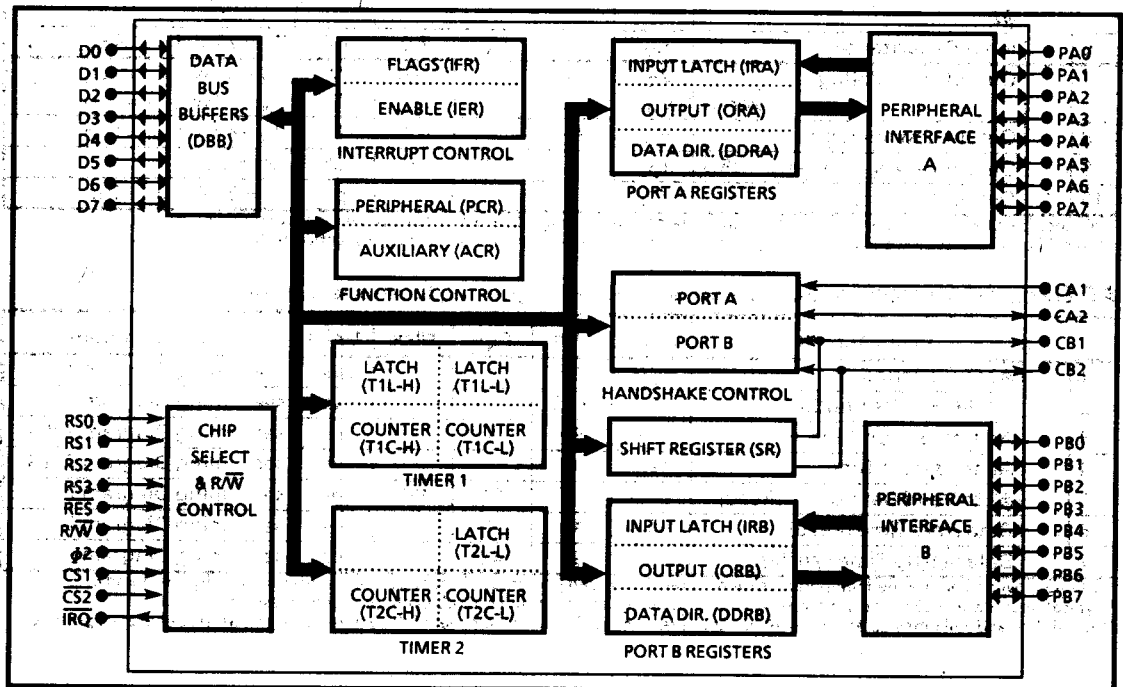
D0
D1
D2
D3
D4
D5
D6
D7

DATA BUS BUFFERS (DBB)

FLAGS (IFR)
ENABLE (IER)
INTERRUPT CONTROL

PERIPHERAL (PCR)
AUXILIARY (ACR)
FUNCTION CONTROL

INPUT LATCH (IRA)
OUTPUT (ORA)
DATA DIR. (DDRA)
PORT A REGISTERS

PERIPHERAL INTERFACE A

PA0
PA1
PA2
PA3
PA4
PA5
PA6
PA7

PORT A
PORT B
HANDSHAKE CONTROL

CA1
CA2
CB1
CB2

RS0
RS1
RS2
RS3
$\overline{RES}$
R/$\overline{W}$
$\phi 2$
CS1
$\overline{CS2}$
$\overline{IRQ}$

CHIP SELECT & R/$\overline{W}$ CONTROL

| LATCH (T1L-H) | LATCH (T1L-L) |
|---|---|
| COUNTER (T1C-H) | COUNTER (T1C-L) |

TIMER 1

| | LATCH (T2L-L) |
|---|---|
| COUNTER (T2C-H) | COUNTER (T2C-L) |

TIMER 2

SHIFT REGISTER (SR)

INPUT LATCH (IRB)
OUTPUT (ORB)
DATA DIR. (DDRB)
PORT B REGISTERS

PERIPHERAL INTERFACE B

PB0
PB1
PB2
PB3
PB4
PB5
PB6
PB7